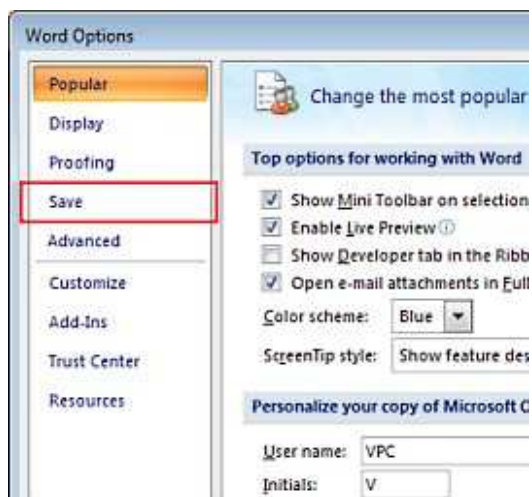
Word Options

Popular
Display
Proofing
Save
Advanced
Customize
Add-Ins
Trust Center
Resources

Change the most popular

Top options for working with Word

Show Mini Toolbar on selection
Enable Live Preview
Show Developer tab in the Ribb
Open e-mail attachments in Full

Color scheme: Blue
ScreenTip style: Show feature des

Personalize your copy of Microsoft O

User name: VPC
Initials: V